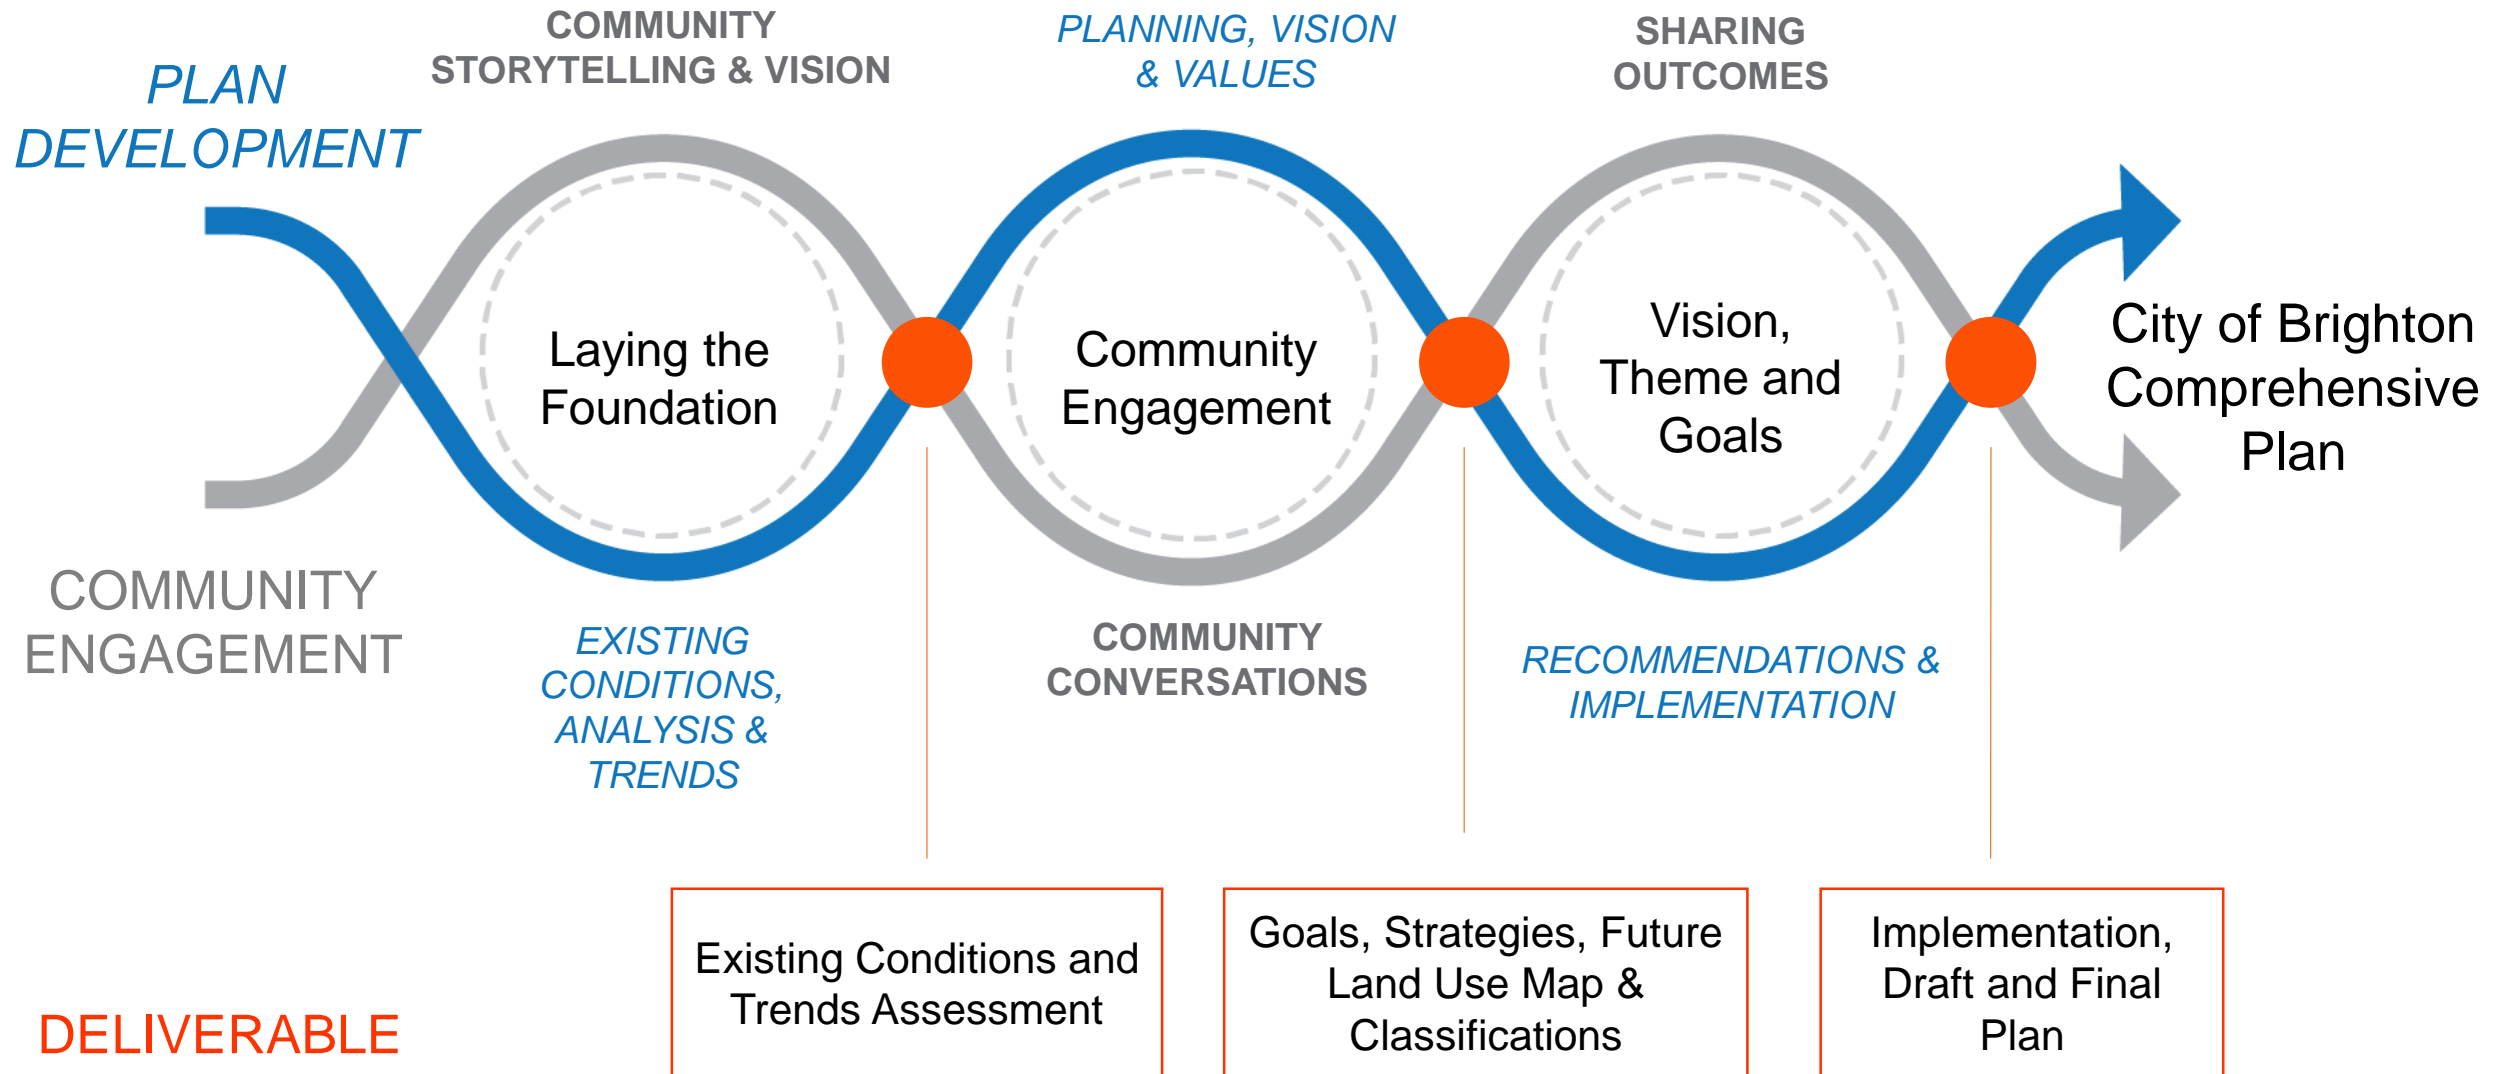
PLAN DEVELOPMENT

COMMUNITY STORYTELLING & VISION

PLANNING, VISION & VALUES

SHARING OUTCOMES

Laying the Foundation

Community Engagement

Vision, Theme and Goals

City of Brighton Comprehensive Plan

COMMUNITY ENGAGEMENT

EXISTING CONDITIONS, ANALYSIS & TRENDS

COMMUNITY CONVERSATIONS

RECOMMENDATIONS & IMPLEMENTATION

DELIVERABLE

Existing Conditions and Trends Assessment

Goals, Strategies, Future Land Use Map & Classifications

Implementation, Draft and Final Plan